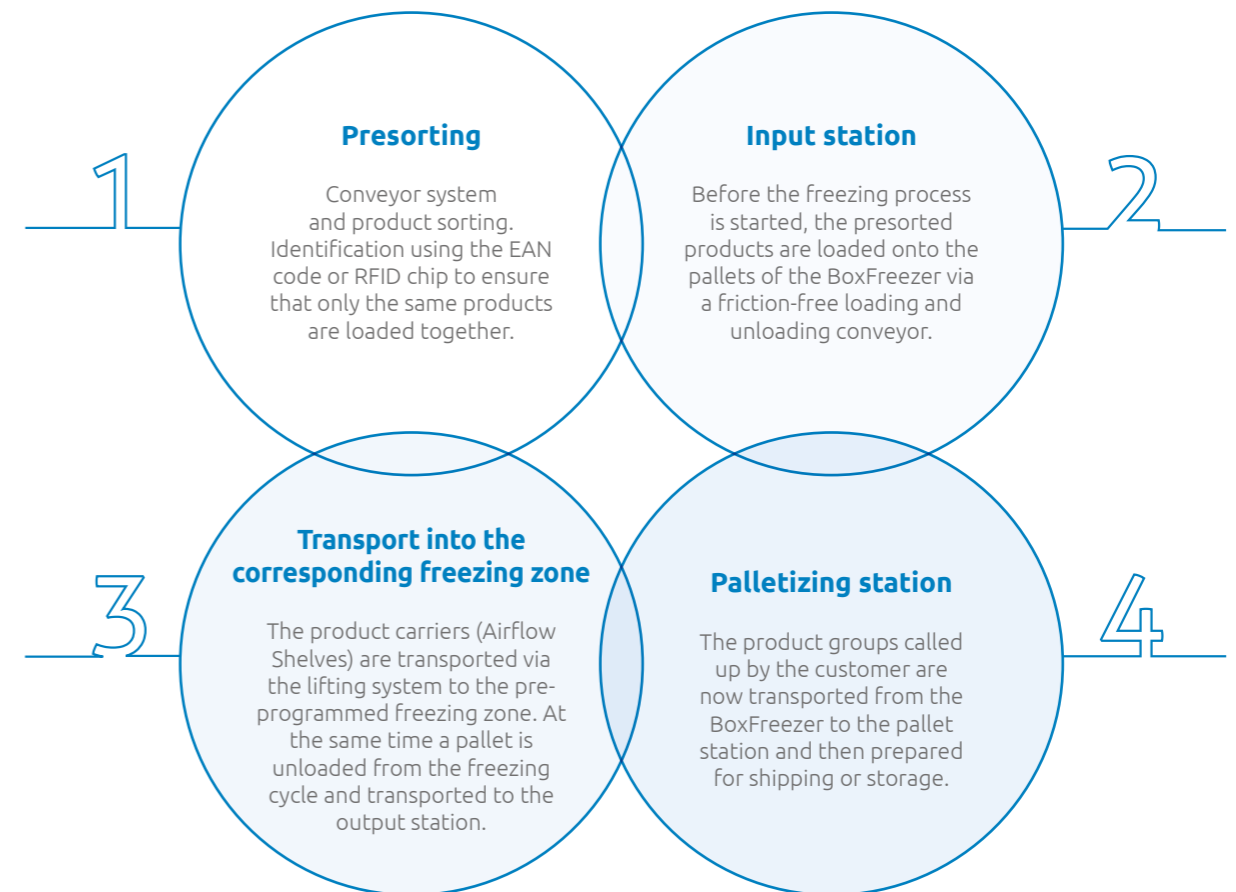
1

Presorting

Conveyor system and product sorting. Identification using the EAN code or RFID chip to ensure that only the same products are loaded together.

Input station

Before the freezing process is started, the presorted products are loaded onto the pallets of the BoxFreezer via a friction-free loading and unloading conveyor.

2

3

Transport into the corresponding freezing zone

The product carriers (Airflow Shelves) are transported via the lifting system to the preprogrammed freezing zone. At the same time a pallet is unloaded from the freezing cycle and transported to the output station.

Palletizing station

The product groups called up by the customer are now transported from the BoxFreezer to the pallet station and then prepared for shipping or storage.

4